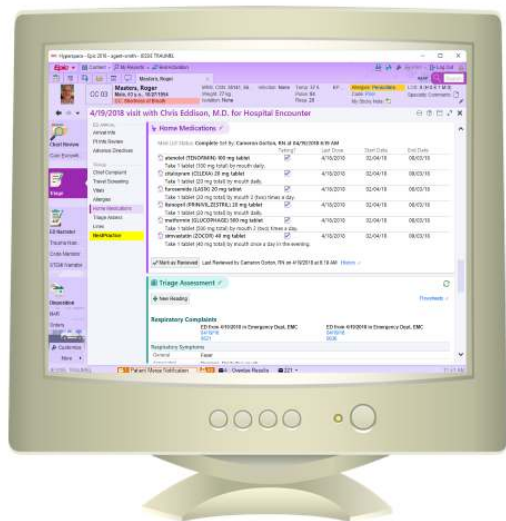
Hyperspace - Epic 2018 - agent-smith - EDGE TRAINING

Epic

Masters, Roger

Masters, Roger
Male, 63 y.o., 10/27/1954

4/19/2018 visit with Chris Eddison, M.D. for Hospital Encounter

Chart Review

Triage

ED Narrator

Home Medications

Med List Status: Complete Set by: Cameron Gordon, RN at 04/19/2018 8:19 AM

| | Taking? | Last Dose | Start Date | End Date |
|---|---|---|---|---|
| atenolol (TENORMIN) 100 mg tablet | | 4/18/2018 | 02/04/18 | 08/03/18 |
| Take 1 tablet (100 mg total) by mouth daily. | | | | |
| citalopram (CELEXA) 20 mg tablet | | 4/18/2018 | 02/04/18 | 08/03/18 |
| Take 1 tablet (20 mg total) by mouth daily. | | | | |
| furosemide (LASIX) 20 mg tablet | | 4/18/2018 | 02/04/18 | 08/03/18 |
| Take 1 tablet (20 mg total) by mouth 2 (two) times a day. | | | | |
| lisinopril (PRINIVIL,ZESTRIL) 20 mg tablet | | 4/18/2018 | 02/04/18 | 08/03/18 |
| Take 1 tablet (20 mg total) by mouth daily. | | | | |
| metformin (GLUCOPHAGE) 500 mg tablet | | 4/18/2018 | 02/04/18 | 08/03/18 |
| Take 1 tablet (500 mg total) by mouth 2 (two) times a day. | | | | |
| simvastatin (ZOCOR) 40 mg tablet | | 4/18/2018 | 02/04/18 | 08/03/18 |
| Take 1 tablet (40 mg total) by mouth once a day in the evening. | | | | |

Mark as Reviewed Last Reviewed by Cameron Gordon, RN on 4/19/2018 at 8:19 AM

Triage Assessment

New Reading

Respiratory Complaints

Respiratory Symptoms

Disposition

Patient Movie Notification

Overdue Results